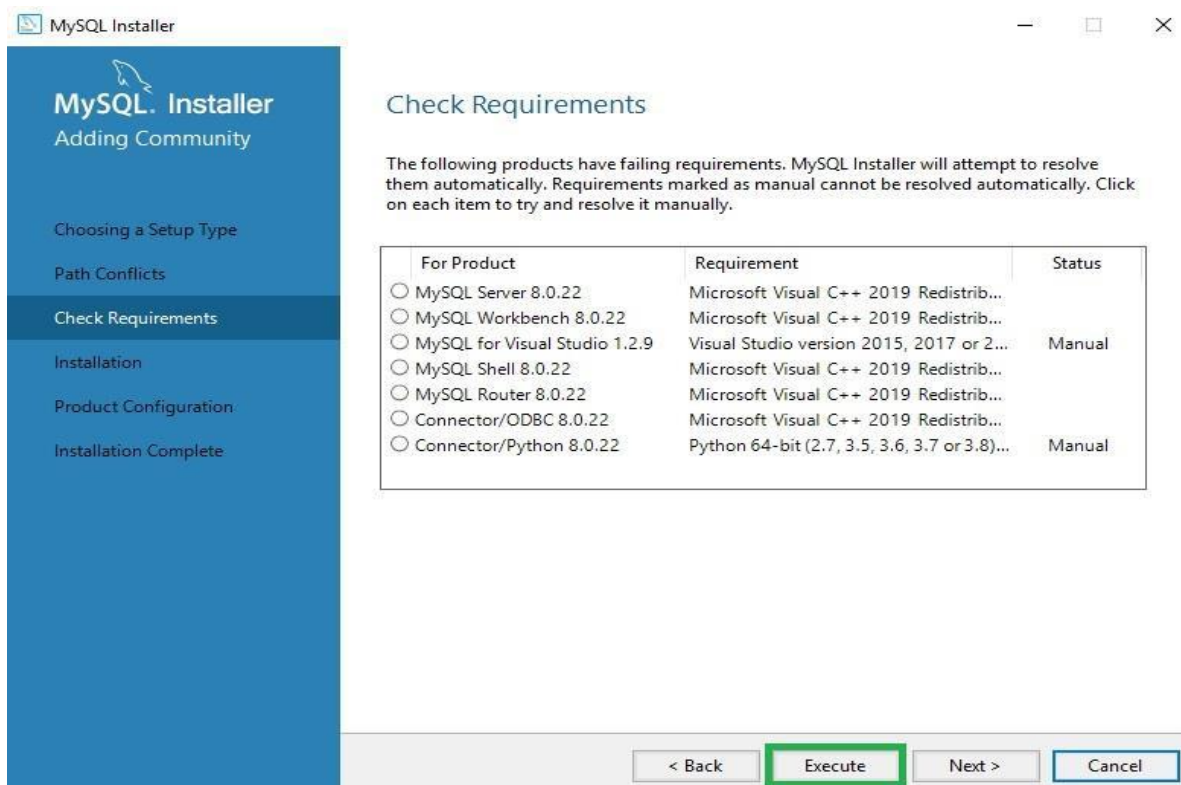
MySQL Installer

MySQL. Installer
Adding Community

Choosing a Setup Type
Path Conflicts
Check Requirements
Installation
Product Configuration
Installation Complete

Check Requirements

The following products have failing requirements. MySQL Installer will attempt to resolve them automatically. Requirements marked as manual cannot be resolved automatically. Click on each item to try and resolve it manually.

| For Product | Requirement | Status |
|---|---|---|
| MySQL Server 8.0.22 | Microsoft Visual C++ 2019 Redistrib... | |
| MySQL Workbench 8.0.22 | Microsoft Visual C++ 2019 Redistrib... | |
| MySQL for Visual Studio 1.2.9 | Visual Studio version 2015, 2017 or 2... | Manual |
| MySQL Shell 8.0.22 | Microsoft Visual C++ 2019 Redistrib... | |
| MySQL Router 8.0.22 | Microsoft Visual C++ 2019 Redistrib... | |
| Connector/ODBC 8.0.22 | Microsoft Visual C++ 2019 Redistrib... | |
| Connector/Python 8.0.22 | Python 64-bit (2.7, 3.5, 3.6, 3.7 or 3.8)... | Manual |

< Back
Execute
Next >
Cancel